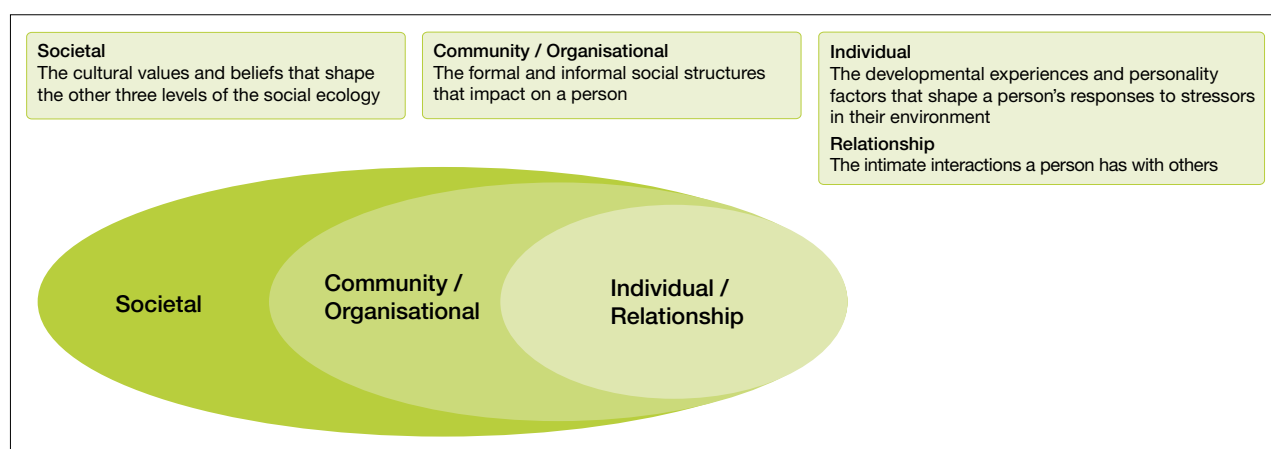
Societal
The cultural values and beliefs that shape the other three levels of the social ecology

Community / Organisational
The formal and informal social structures that impact on a person

Individual
The developmental experiences and personality factors that shape a person's responses to stressors in their environment

Relationship
The intimate interactions a person has with others

Societal

Community / Organisational

Individual / Relationship